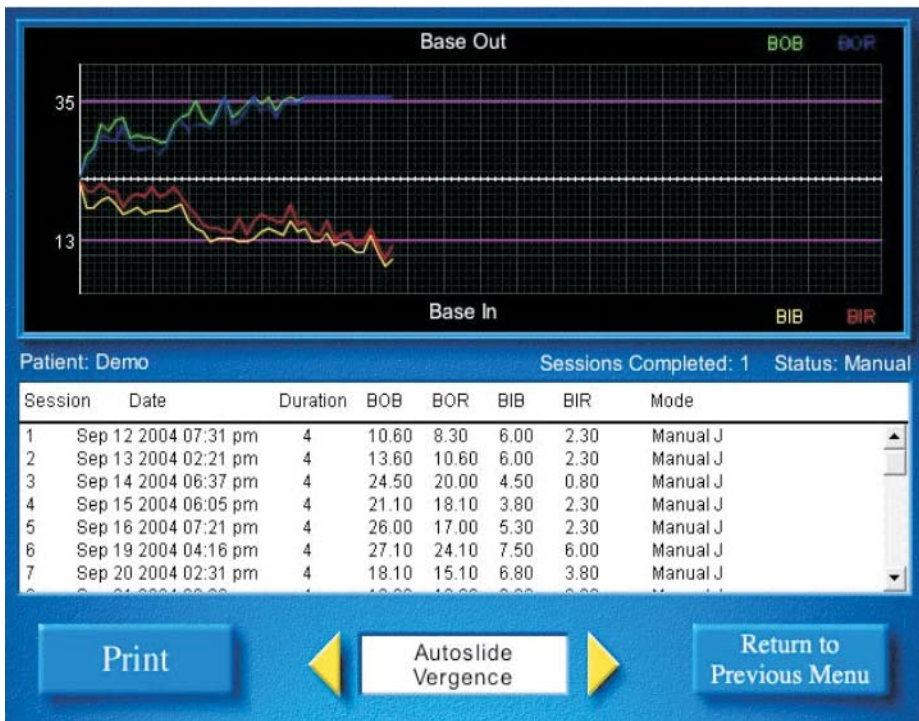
Base Out

BOB BOR

35

13

Base In

BIB BIR

Patient: Demo

Sessions Completed: 1 Status: Manual

| Session | Date | Duration | BOB | BOR | BIB | BIR | Mode |
|---|---|---|---|---|---|---|---|
| 1 | Sep 12 2004 07:31 pm | 4 | 10.60 | 8.30 | 6.00 | 2.30 | Manual J |
| 2 | Sep 13 2004 02:21 pm | 4 | 13.60 | 10.60 | 6.00 | 2.30 | Manual J |
| 3 | Sep 14 2004 06:37 pm | 4 | 24.50 | 20.00 | 4.50 | 0.80 | Manual J |
| 4 | Sep 15 2004 06:05 pm | 4 | 21.10 | 18.10 | 3.80 | 2.30 | Manual J |
| 5 | Sep 16 2004 07:21 pm | 4 | 26.00 | 17.00 | 5.30 | 2.30 | Manual J |
| 6 | Sep 19 2004 04:16 pm | 4 | 27.10 | 24.10 | 7.50 | 6.00 | Manual J |
| 7 | Sep 20 2004 02:31 pm | 4 | 18.10 | 15.10 | 6.80 | 3.80 | Manual J |
| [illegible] | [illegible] | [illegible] | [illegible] | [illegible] | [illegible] | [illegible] | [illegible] |

Print

Autoslide Vergence

Return to Previous Menu